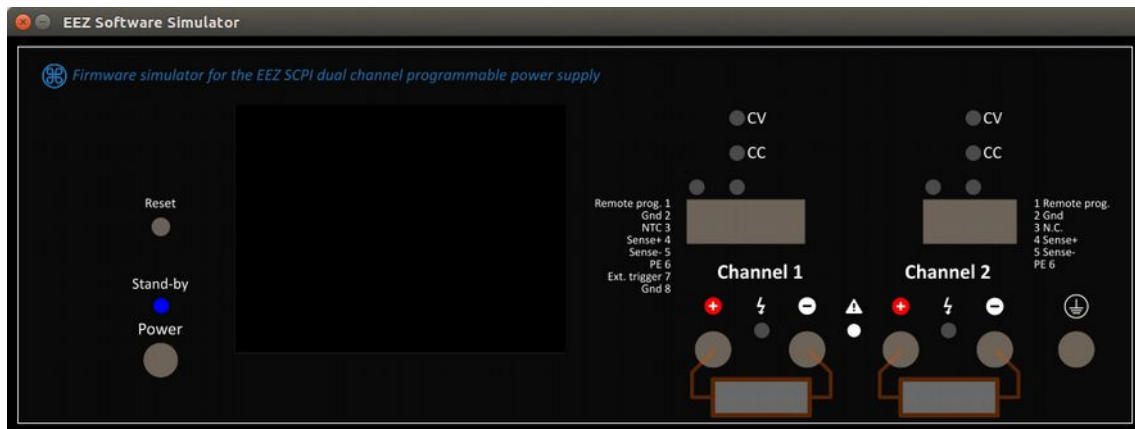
EEZ Software Simulator

Firmware simulator for the EEZ SCPI dual channel programmable power supply

Reset

Stand-by

Power

CV

CC

Remote prog. 1
Gnd 2
NTC 3
Sense+ 4
Sense- 5
PE 6
Ext. trigger 7
Gnd 8

Channel 1

CV

CC

1 Remote prog.
2 Gnd
3 N.C.
4 Sense+
5 Sense-
PE 6

Channel 2